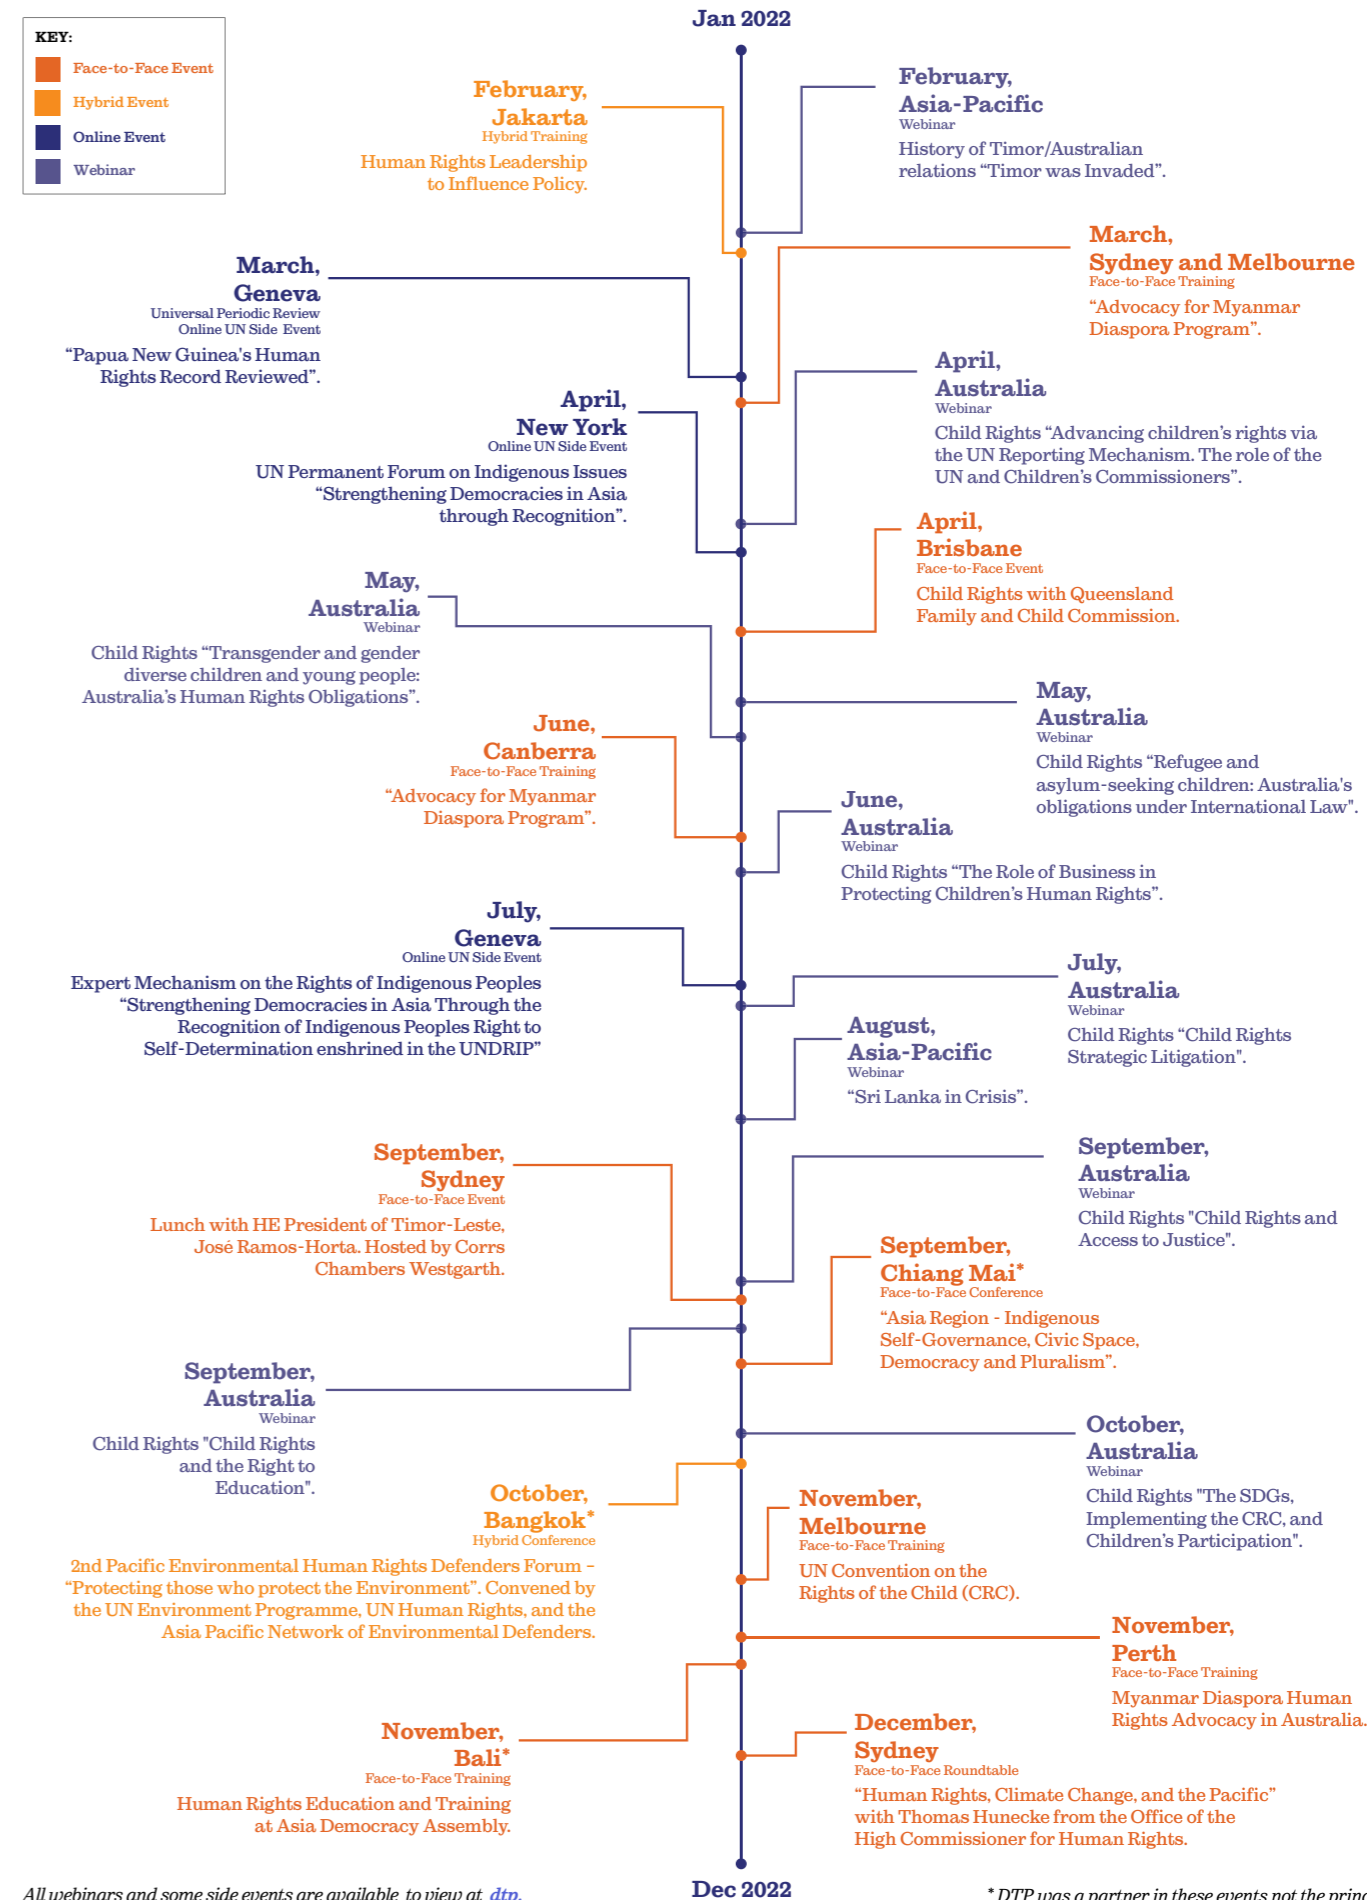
KEY:
Face-to-Face Event
Hybrid Event
Online Event
Webinar

Jan 2022

February, Jakarta
Hybrid Training
Human Rights Leadership to Influence Policy.

February, Asia-Pacific
Webinar
History of Timor/Australian relations "Timor was Invaded".

March, Sydney and Melbourne
Face-to-Face Training
"Advocacy for Myanmar Diaspora Program".

March, Geneva
Universal Periodic Review
Online UN Side Event
"Papua New Guinea's Human Rights Record Reviewed".

April, Australia
Webinar
Child Rights "Advancing children's rights via the UN Reporting Mechanism. The role of the UN and Children's Commissioners".

April, New York
Online UN Side Event
UN Permanent Forum on Indigenous Issues "Strengthening Democracies in Asia through Recognition".

April, Brisbane
Face-to-Face Event
Child Rights with Queensland Family and Child Commission.

May, Australia
Webinar
Child Rights "Transgender and gender diverse children and young people: Australia's Human Rights Obligations".

May, Australia
Webinar
Child Rights "Refugee and asylum-seeking children: Australia's obligations under International Law".

June, Canberra
Face-to-Face Training
"Advocacy for Myanmar Diaspora Program".

June, Australia
Webinar
Child Rights "The Role of Business in Protecting Children's Human Rights".

July, Geneva
Online UN Side Event
Expert Mechanism on the Rights of Indigenous Peoples "Strengthening Democracies in Asia Through the Recognition of Indigenous Peoples Right to Self-Determination enshrined in the UNDRIP"

July, Australia
Webinar
Child Rights "Child Rights Strategic Litigation".

August, Asia-Pacific
Webinar
"Sri Lanka in Crisis".

September, Sydney
Face-to-Face Event
Lunch with HE President of Timor-Leste, José Ramos-Horta. Hosted by Corrs Chambers Westgarth.

September, Australia
Webinar
Child Rights "Child Rights and Access to Justice".

September, Chiang Mai*
Face-to-Face Conference
"Asia Region - Indigenous Self-Governance, Civic Space, Democracy and Pluralism".

September, Australia
Webinar
Child Rights "Child Rights and the Right to Education".

October, Australia
Webinar
Child Rights "The SDGs, Implementing the CRC, and Children's Participation".

October, Bangkok*
Hybrid Conference
2nd Pacific Environmental Human Rights Defenders Forum - "Protecting those who protect the Environment". Convened by the UN Environment Programme, UN Human Rights, and the Asia Pacific Network of Environmental Defenders.

November, Melbourne
Face-to-Face Training
UN Convention on the Rights of the Child (CRC).

November, Perth
Face-to-Face Training
Myanmar Diaspora Human Rights Advocacy in Australia.

November, Bali*
Face-to-Face Training
Human Rights Education and Training at Asia Democracy Assembly.

December, Sydney
Face-to-Face Roundtable
"Human Rights, Climate Change, and the Pacific" with Thomas Hunecke from the Office of the High Commissioner for Human Rights.

Dec 2022

All webinars and some side events are available to view at dtp.

* DTP was a partner in these events not the princ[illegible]